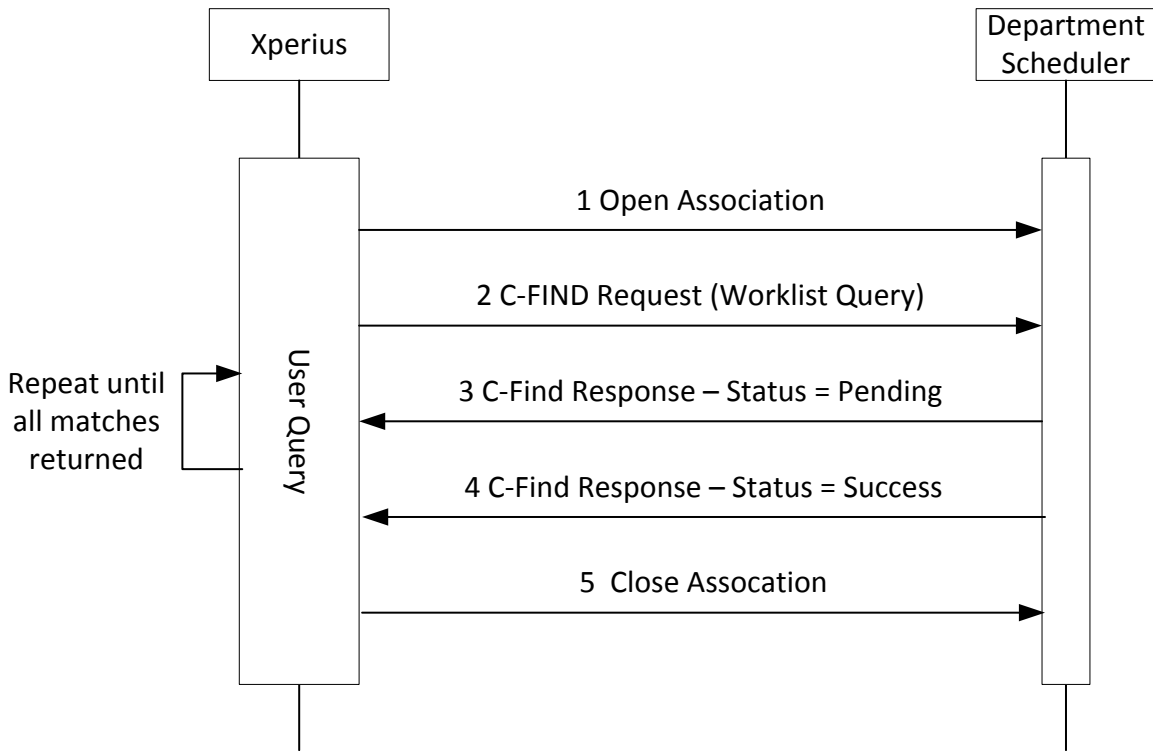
Xperius

Department Scheduler

1 Open Association

2 C-FIND Request (Worklist Query)

User Query

Repeat until all matches returned

3 C-Find Response – Status = Pending

4 C-Find Response – Status = Success

5 Close Assocation